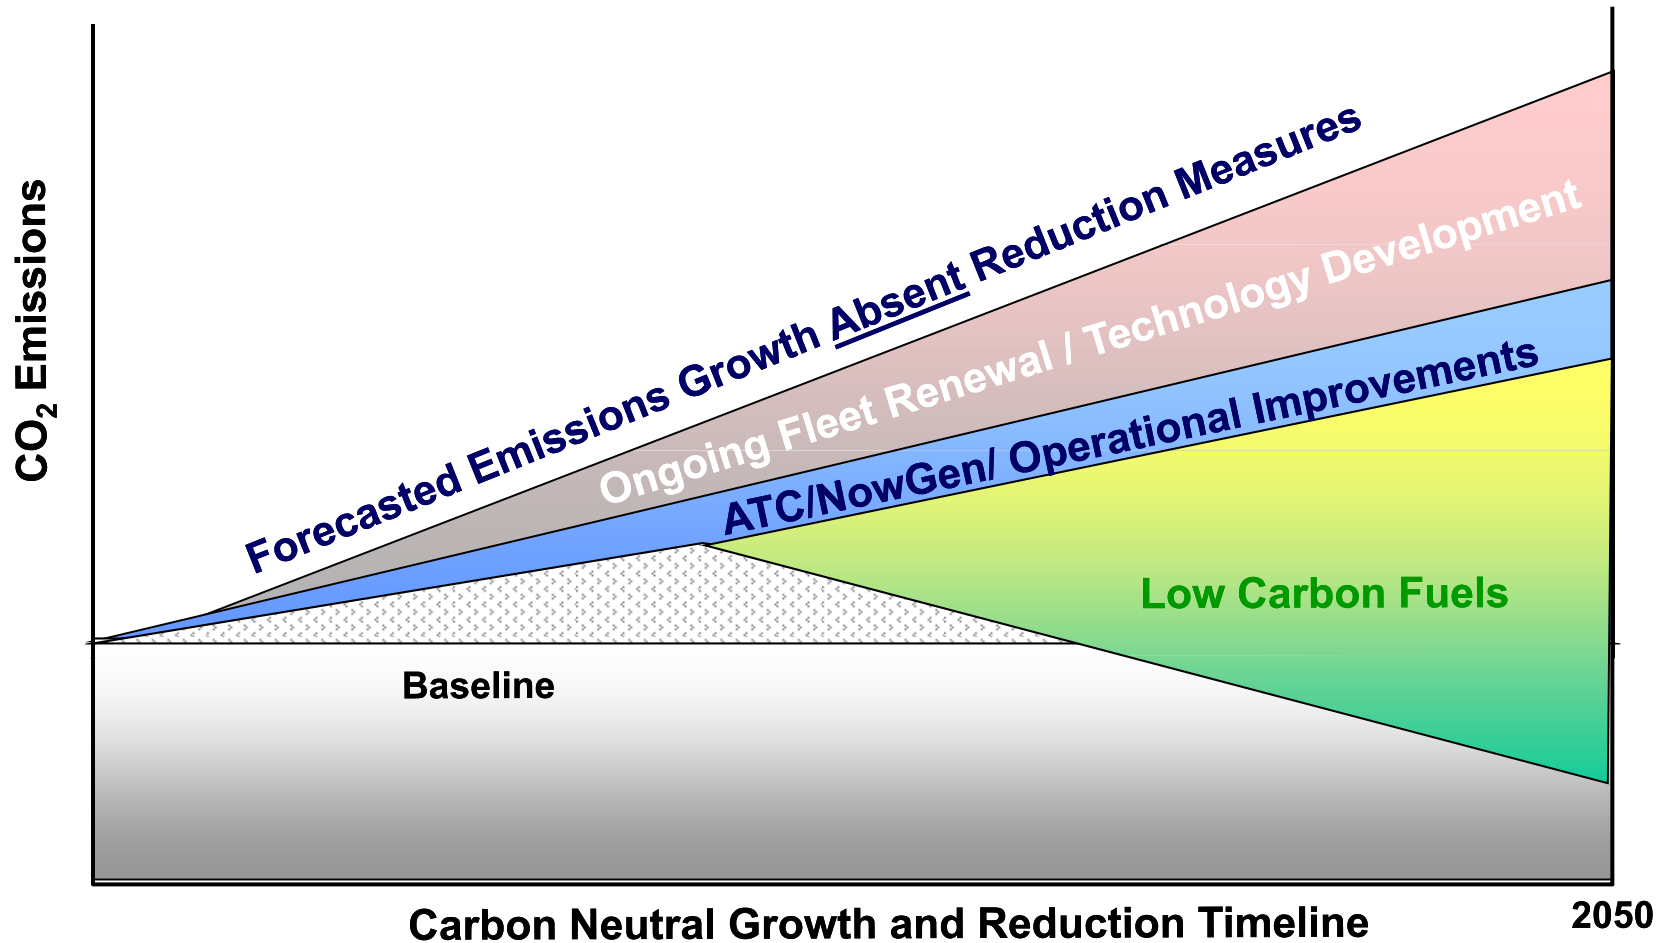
$CO_2$ Emissions

Forecasted Emissions Growth Absent Reduction Measures

Ongoing Fleet Renewal / Technology Development

ATC/NowGen/ Operational Improvements

Low Carbon Fuels

Baseline

Carbon Neutral Growth and Reduction Timeline

2050